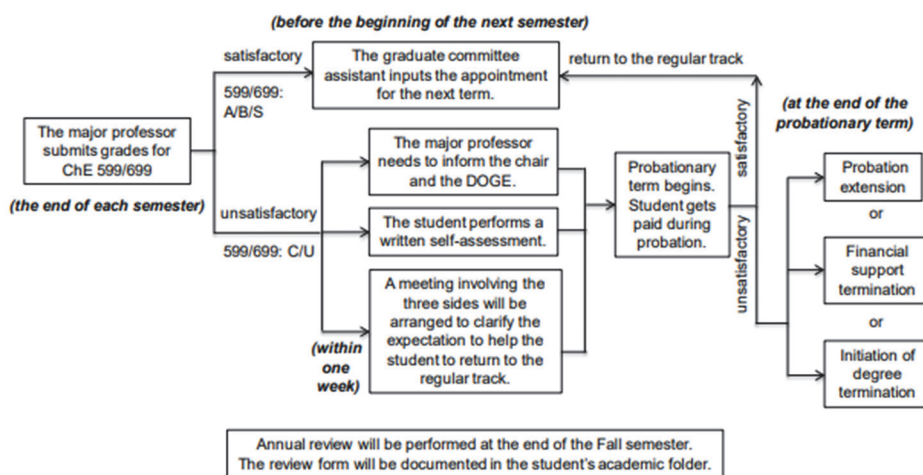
(before the beginning of the next semester)

satisfactory

599/699: A/B/S

The graduate committee assistant inputs the appointment for the next term.

return to the regular track

The major professor submits grades for ChE 599/699

(the end of each semester)

unsatisfactory

599/699: C/U

The major professor needs to inform the chair and the DOGE.

The student performs a written self-assessment.

A meeting involving the three sides will be arranged to clarify the expectation to help the student to return to the regular track.

(within one week)

Probationary term begins. Student gets paid during probation.

satisfactory

unsatisfactory

(at the end of the probationary term)

Probation extension

or

Financial support termination

or

Initiation of degree termination

Annual review will be performed at the end of the Fall semester. The review form will be documented in the student's academic folder.